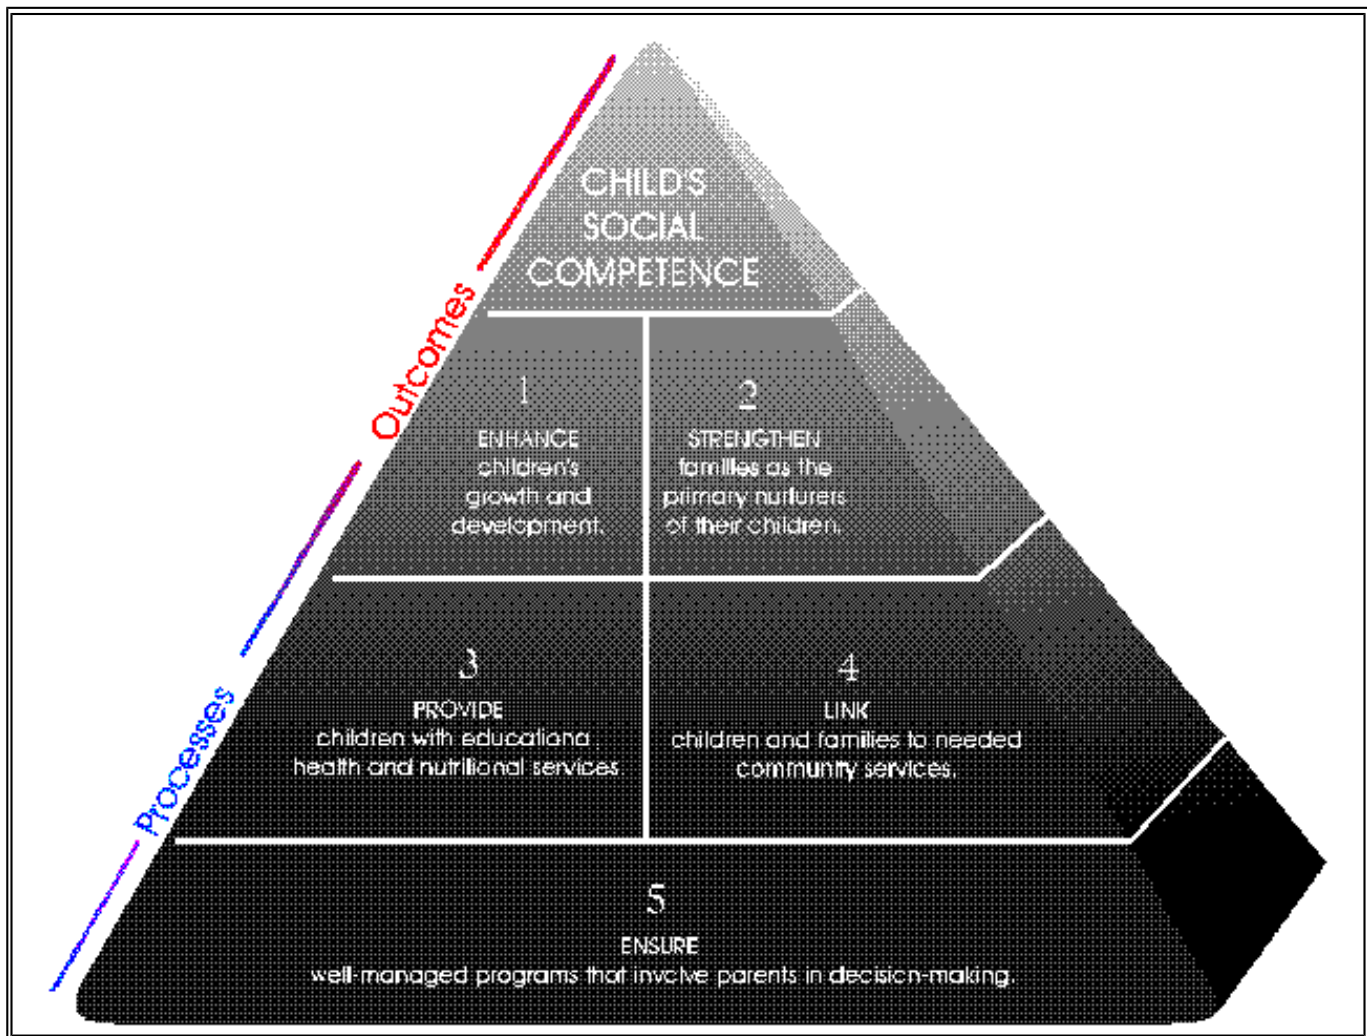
Outcomes

Processes

CHILD'S SOCIAL COMPETENCE

1
ENHANCE children's growth and development.

2
STRENGTHEN families as the primary nurturers of their children.

3
PROVIDE children with educationa , health and nutritional services.

4
LINK children and families to needed community services.

5
ENSURE well-managed programs that involve parents in decision-making.